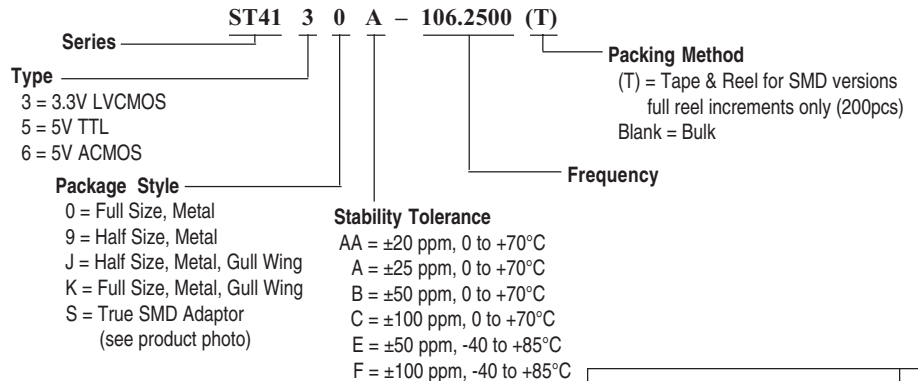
ST41 3 0 A – 106.2500 (T)

Series

Type
3 = 3.3V LVCMOS
5 = 5V TTL
6 = 5V ACMOS

Package Style
0 = Full Size, Metal
9 = Half Size, Metal
J = Half Size, Metal, Gull Wing
K = Full Size, Metal, Gull Wing
S = True SMD Adaptor (see product photo)

Stability Tolerance
AA = ±20 ppm, 0 to +70°C
A = ±25 ppm, 0 to +70°C
B = ±50 ppm, 0 to +70°C
C = ±100 ppm, 0 to +70°C
E = ±50 ppm, -40 to +85°C
F = ±100 ppm, -40 to +85°C

Packing Method
(T) = Tape & Reel for SMD versions full reel increments only (200pcs)
Blank = Bulk

Frequency